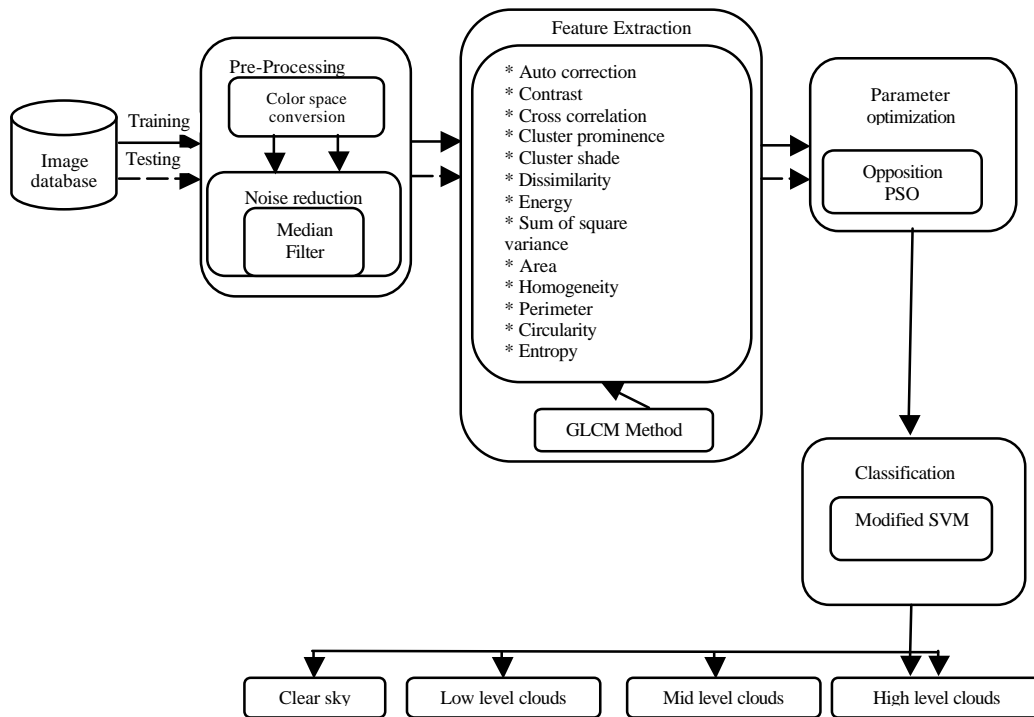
Image database

Training

Testing

Pre-Processing

Color space conversion

Noise reduction

Median Filter

Feature Extraction

* Auto correction
* Contrast
* Cross correlation
* Cluster prominence
* Cluster shade
* Dissimilarity
* Energy
* Sum of square variance
* Area
* Homogeneity
* Perimeter
* Circularity
* Entropy

GLCM Method

Parameter optimization

Opposition PSO

Classification

Modified SVM

Clear sky

Low level clouds

Mid level clouds

High level clouds